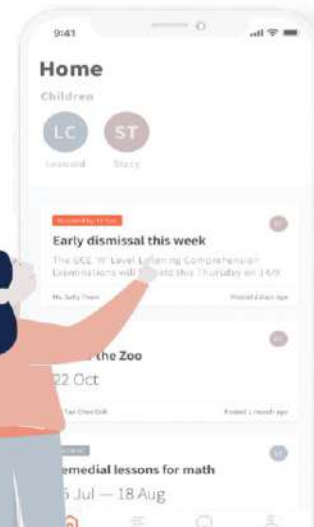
9:41

Home

Children

LC
Leonard

ST
Stacy

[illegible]

Early dismissal this week

The GCE 'N' Level Listening Comprehension Examinations will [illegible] this Thursday on 14/9.

Ms Sally Tham

Posted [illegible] ago

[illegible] the Zoo

22 Oct

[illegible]

Posted 1 month ago

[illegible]

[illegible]emedial lessons for math

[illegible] Jul — 18 Aug